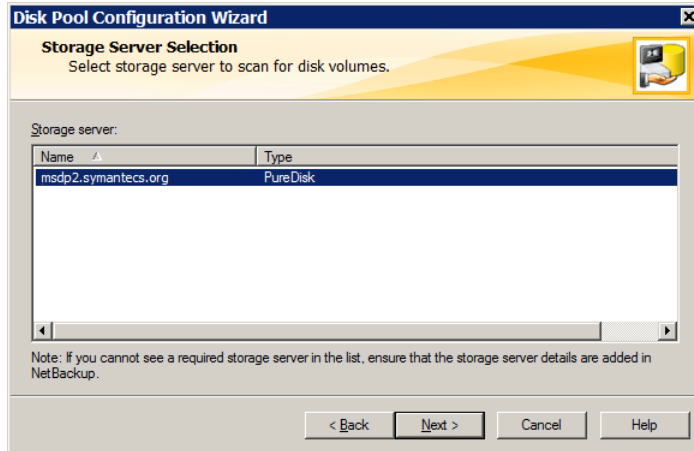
Disk Pool Configuration Wizard

Storage Server Selection
Select storage server to scan for disk volumes.

Storage server:

| Name | Type |
|---|---|
| msdp2.symantecs.org | PureDisk |

Note: If you cannot see a required storage server in the list, ensure that the storage server details are added in NetBackup.

< Back | Next > | Cancel | Help